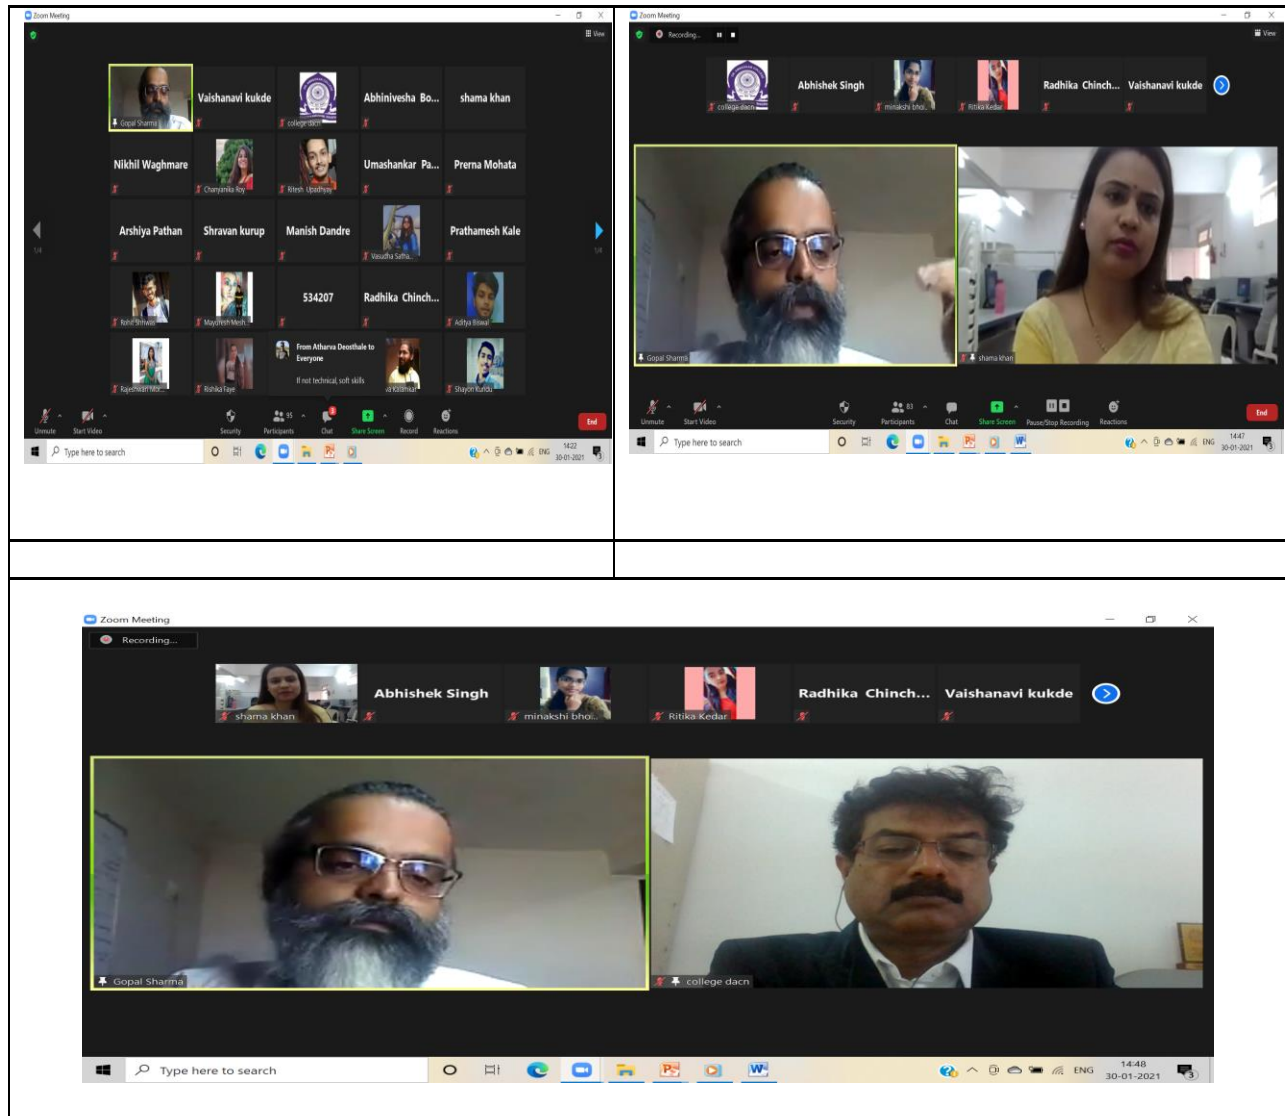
Zoom Meeting

View

Gopal Sharma
Vaishanavi kukde
college dacn
Abhinivesha Bo...
shama khan
Nikhil Waghmare
Chanyanika Roy
Ritesh Upadhyay
Umashankar Pa...
Prerna Mohata
Arshiya Pathan
Shravan kurup
Manish Dandre
Vasudha Sattu...
Prathamesh Kale
Rohit Shriwas
Mayuresh Mesh...
534207
Radhika Chinch...
Aditya Biswal
Rajeshwari Mor...
Rishika Faye
From Atharva Deosthale to Everyone
If not technical, soft skills
Shayon Kundu

Unmute
Start Video
Security
Participants 35
Chat
Share Screen
Record
Reactions
End

Type here to search
ENG
14:22
30-01-2021

Zoom Meeting
Recording...
View

college dacn
Abhishek Singh
minakshi bhoi...
Ritika Kedar
Radhika Chinch...
Vaishanavi kukde

Gopal Sharma
shama khan

Unmute
Start Video
Security
Participants 83
Chat
Share Screen
Pause/Stop Recording
Reactions
End

Type here to search
ENG
14:47
30-01-2021

Zoom Meeting
Recording...

shama khan
Abhishek Singh
minakshi bhoi...
Ritika Kedar
Radhika Chinch...
Vaishanavi kukde

Gopal Sharma
college dacn

Type here to search
ENG
14:48
30-01-2021